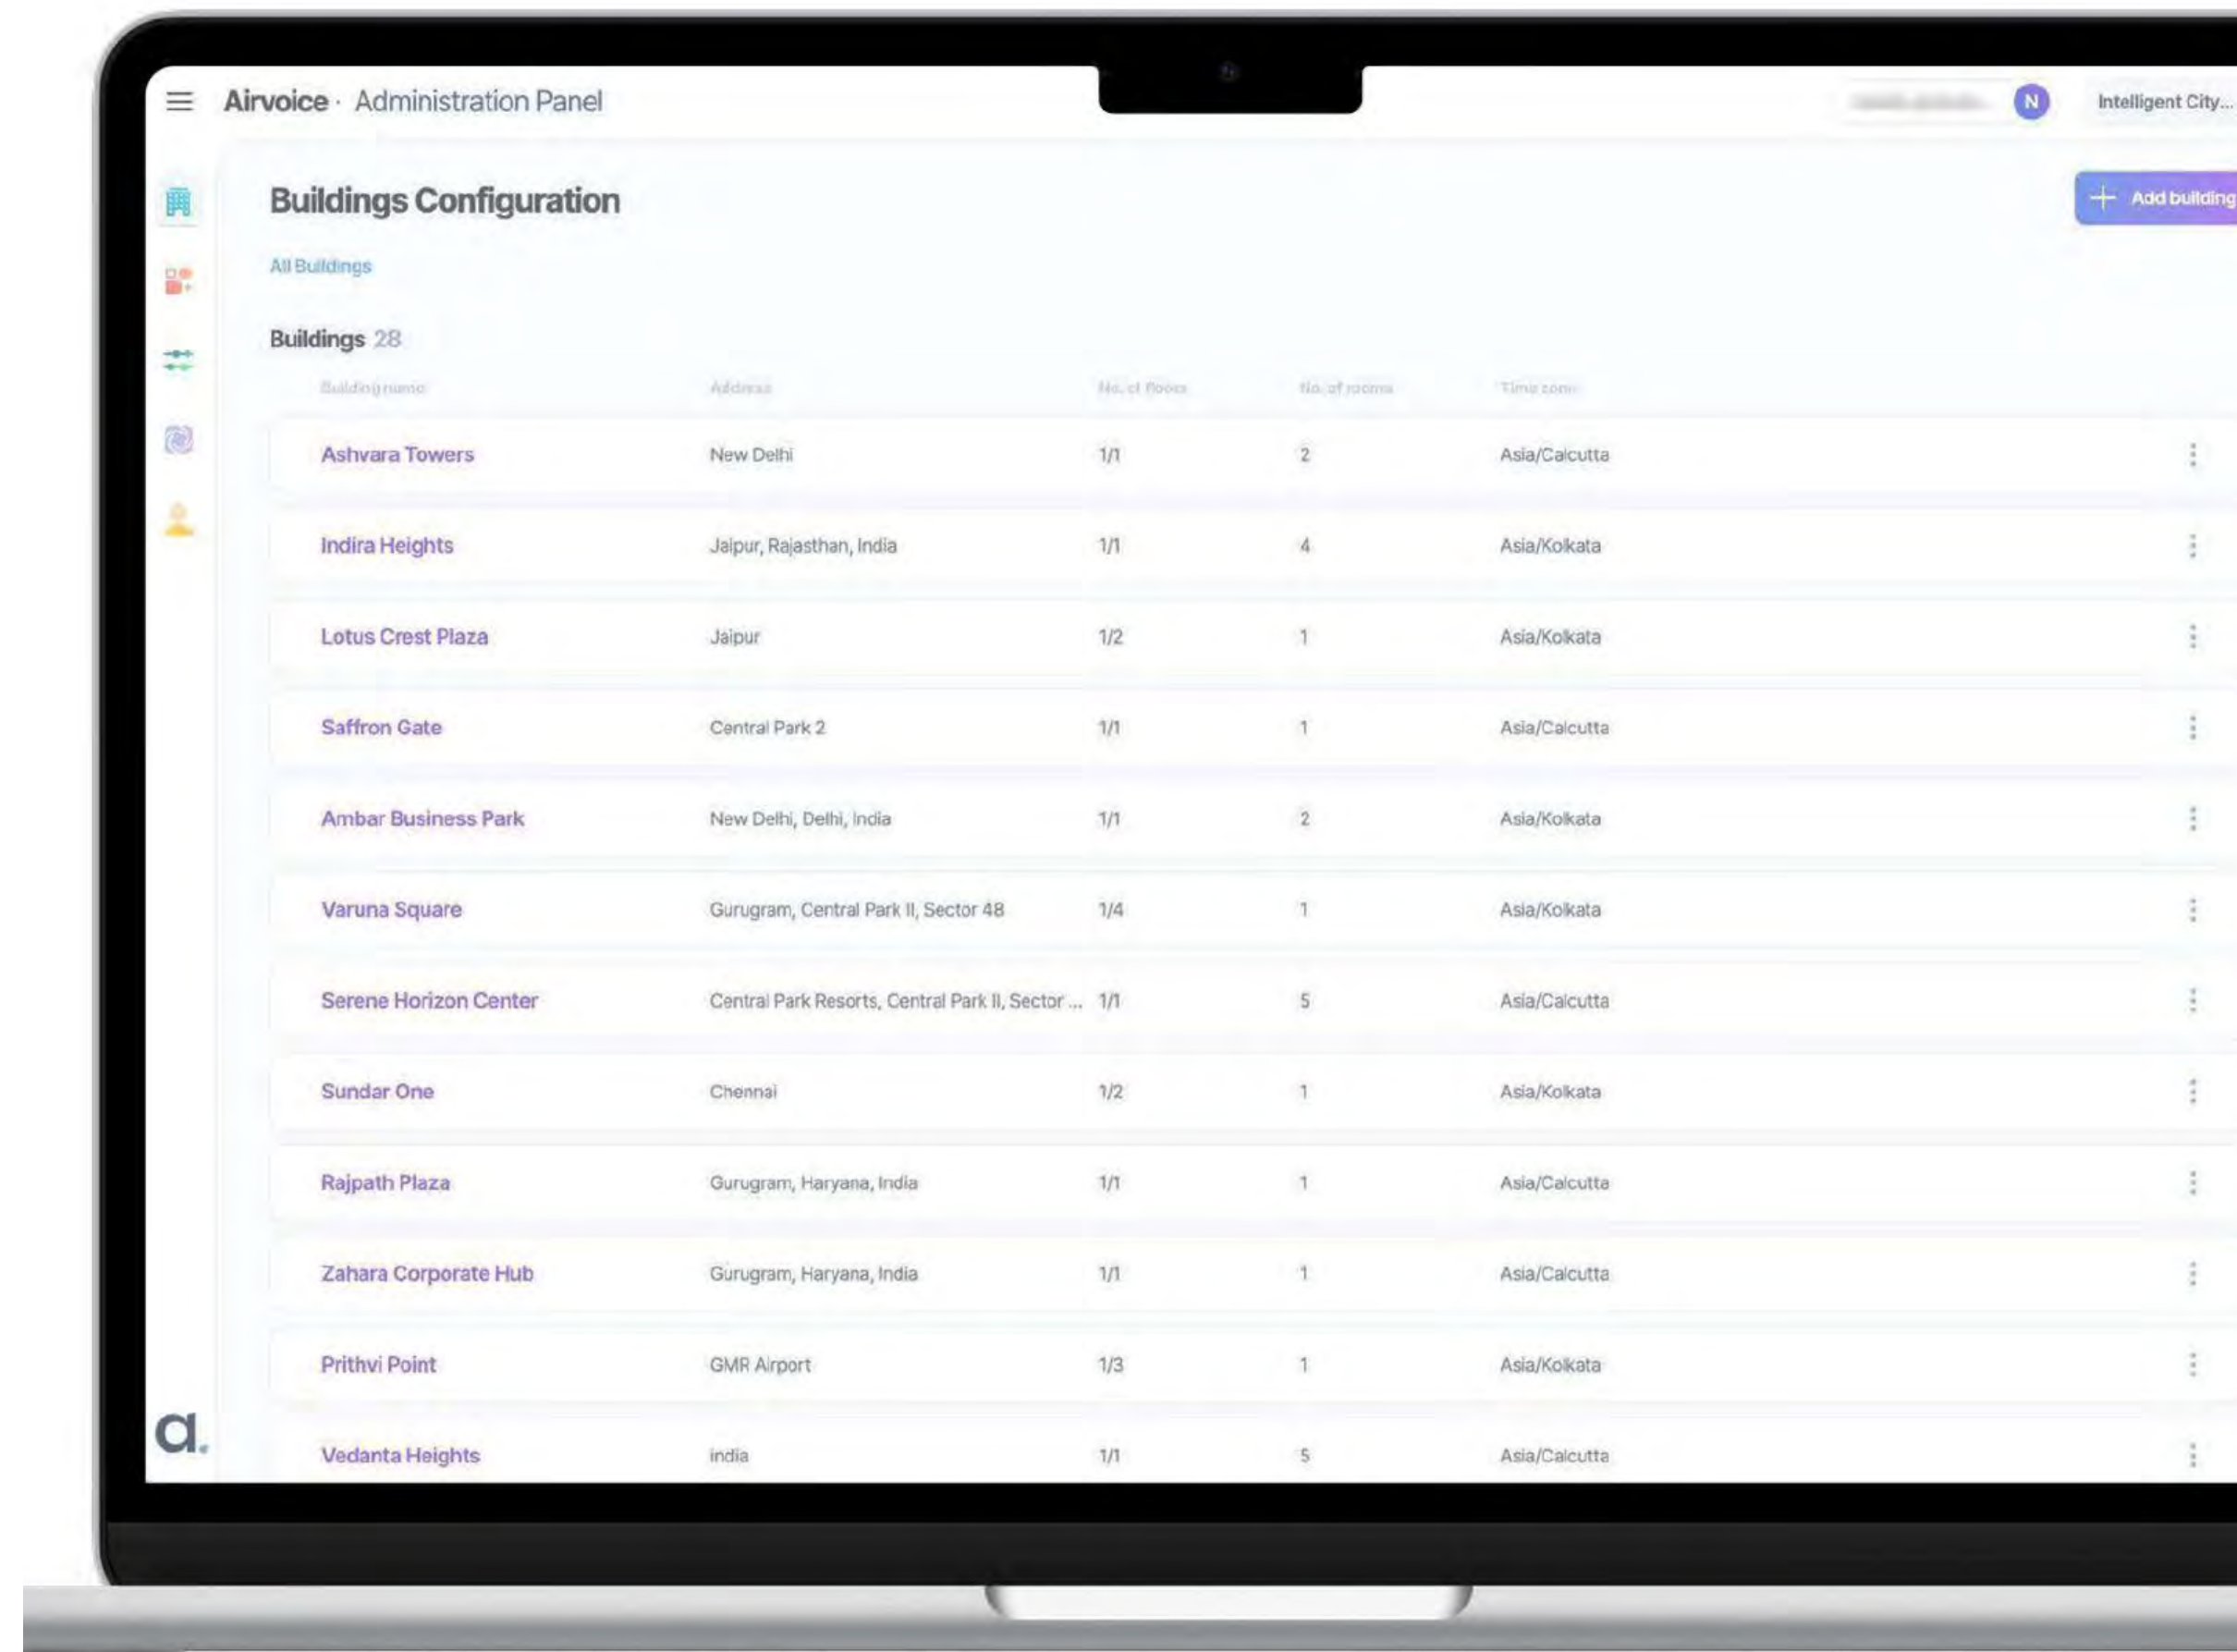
Airvoice · Administration Panel

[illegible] N Intelligent City...

Buildings Configuration

Add building

All Buildings

Buildings 28

| Building name | Address | No. of floors | No. of rooms | Time zone |
|---|---|---|---|---|
| Ashvara Towers | New Delhi | 1/1 | 2 | Asia/Calcutta |
| Indira Heights | Jaipur, Rajasthan, India | 1/1 | 4 | Asia/Kolkata |
| Lotus Crest Plaza | Jaipur | 1/2 | 1 | Asia/Kolkata |
| Saffron Gate | Central Park 2 | 1/1 | 1 | Asia/Calcutta |
| Ambar Business Park | New Delhi, Delhi, India | 1/1 | 2 | Asia/Kolkata |
| Varuna Square | Gurugram, Central Park II, Sector 48 | 1/4 | 1 | Asia/Kolkata |
| Serene Horizon Center | Central Park Resorts, Central Park II, Sector ... | 1/1 | 5 | Asia/Calcutta |
| Sundar One | Chennai | 1/2 | 1 | Asia/Kolkata |
| Rajpath Plaza | Gurugram, Haryana, India | 1/1 | 1 | Asia/Calcutta |
| Zahara Corporate Hub | Gurugram, Haryana, India | 1/1 | 1 | Asia/Calcutta |
| Prithvi Point | GMR Airport | 1/3 | 1 | Asia/Kolkata |
| Vedanta Heights | india | 1/1 | 5 | Asia/Calcutta |

a.